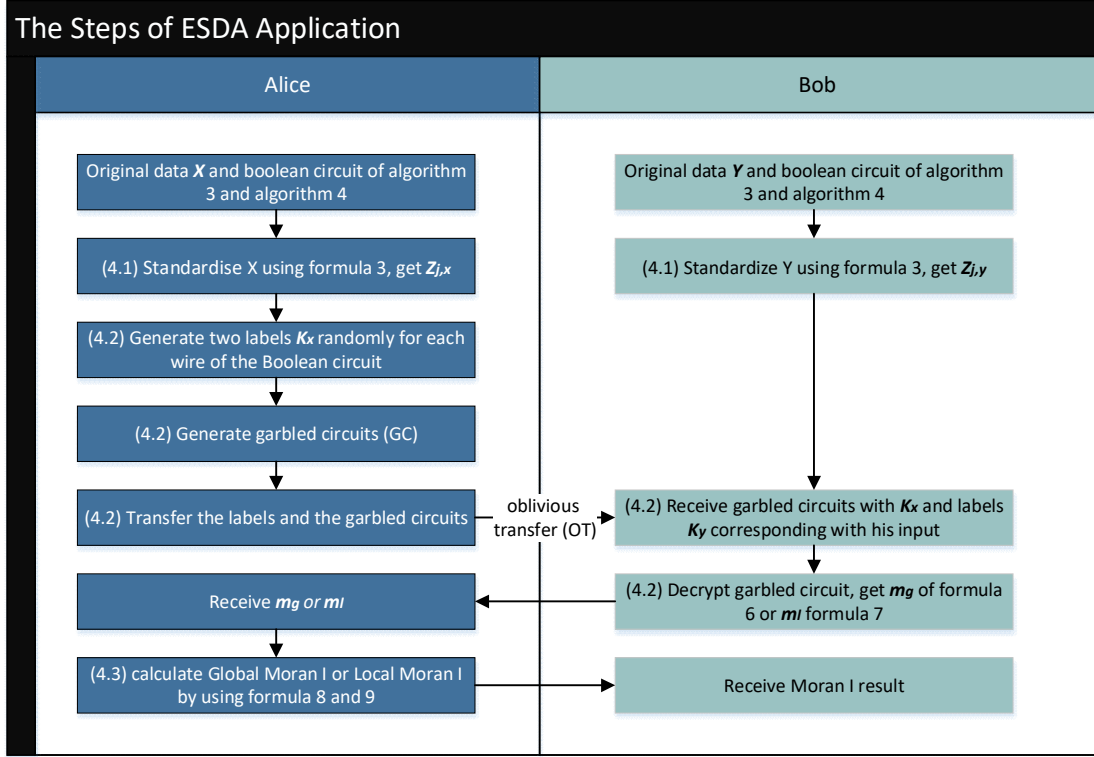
The Steps of ESDA Application

Alice

Bob

Original data ***X*** and boolean circuit of algorithm 3 and algorithm 4

(4.1) Standardise X using formula 3, get $Z_{j,x}$

(4.2) Generate two labels $K_x$ randomly for each wire of the Boolean circuit

(4.2) Generate garbled circuits (GC)

(4.2) Transfer the labels and the garbled circuits

oblivious transfer (OT)

Receive $m_g$ or $m_l$

(4.3) calculate Global Moran I or Local Moran I by using formula 8 and 9

Original data ***Y*** and boolean circuit of algorithm 3 and algorithm 4

(4.1) Standardize Y using formula 3, get $Z_{j,y}$

(4.2) Receive garbled circuits with $K_x$ and labels $K_y$ corresponding with his input

(4.2) Decrypt garbled circuit, get $m_g$ of formula 6 or $m_l$ formula 7

Receive Moran I result